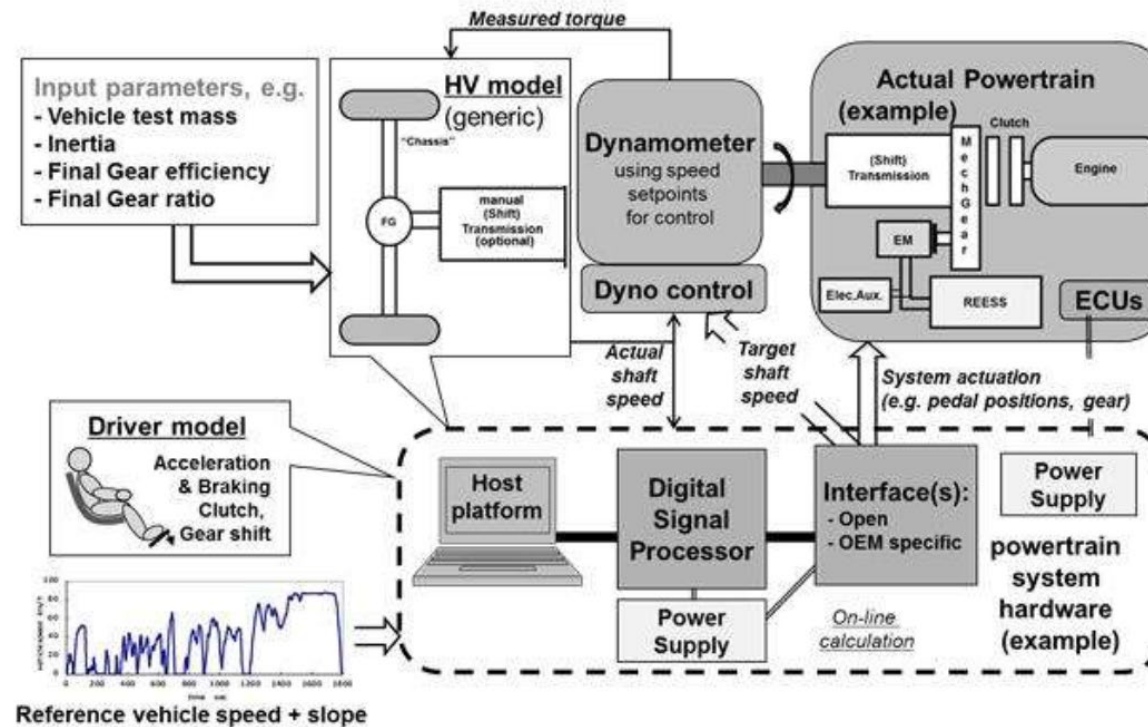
Measured torque

Input parameters, e.g.
- Vehicle test mass
- Inertia
- Final Gear efficiency
- Final Gear ratio

HV model (generic)

"Chassis"

FG

manual (Shift) Transmission (optional)

Dynamometer using speed setpoints for control

Dyno control

Actual Powertrain (example)

(Shift) Transmission

Mech Gear

Clutch

Engine

EM

Elec.Aux.

REESS

ECUs

Actual shaft speed

Target shaft speed

System actuation (e.g. pedal positions, gear)

Driver model

Acceleration & Braking Clutch, Gear shift

Host platform

Digital Signal Processor

Interface(s):
- Open
- OEM specific

Power Supply

powertrain system hardware (example)

Power Supply

On-line calculation

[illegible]

0 200 400 600 800 1000 1200 1400 1600 1800

time sec

Reference vehicle speed + slope